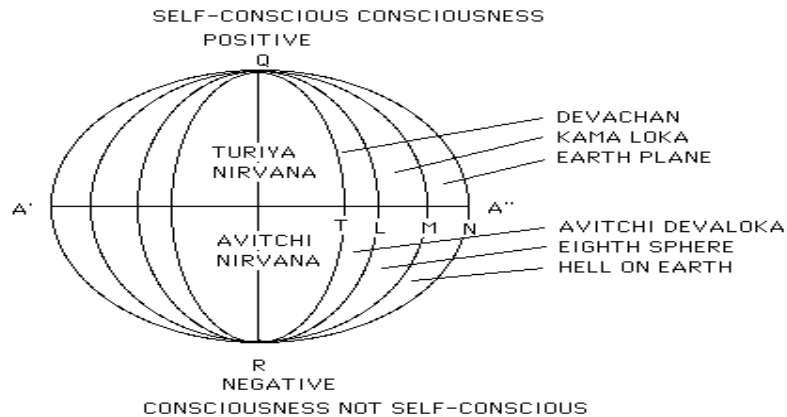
SELF-CONSCIOUS CONSCIOUSNESS
POSITIVE
Q

DEVACHAN
KAMA LOKA
EARTH PLANE

TURIYA NIRVANA

A'
A''

T L M N

AVITCHI NIRVANA

AVITCHI DEVALOKA
EIGHTH SPHERE
HELL ON EARTH

R
NEGATIVE
CONSCIOUSNESS NOT SELF-CONSCIOUS